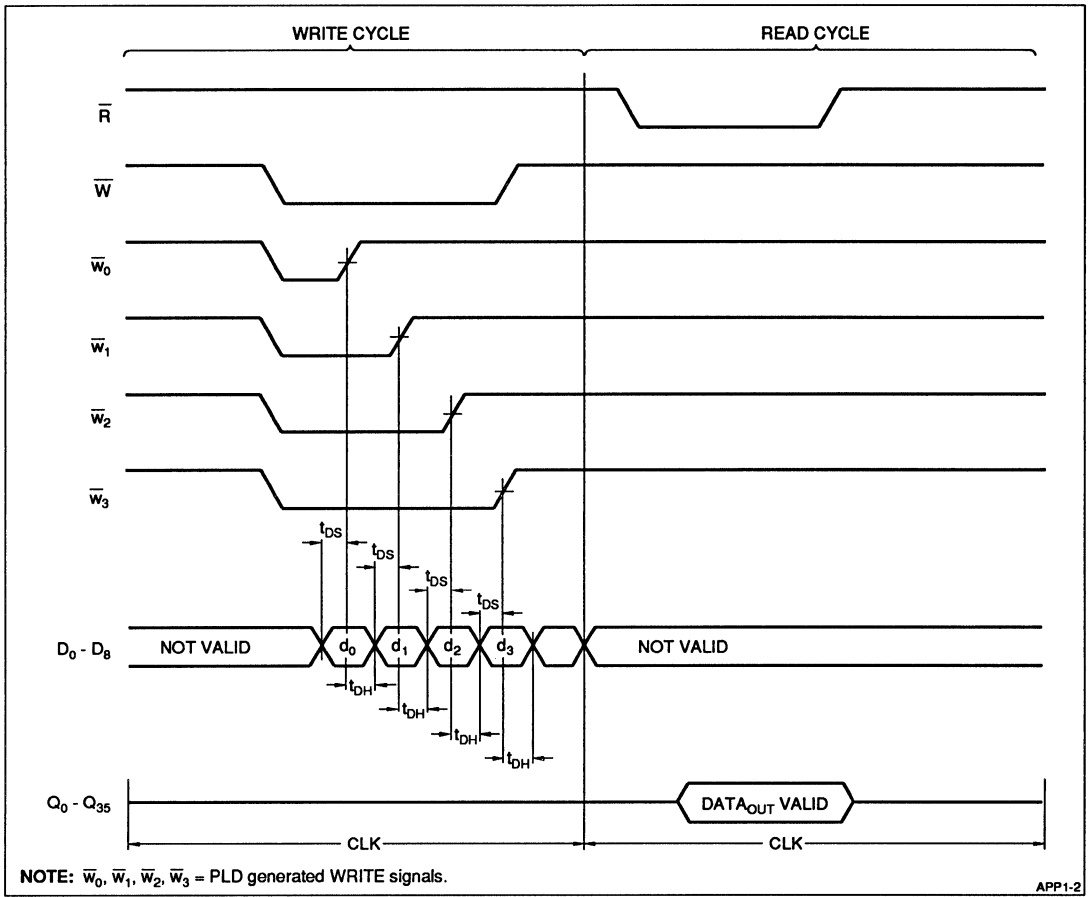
WRITE CYCLE

READ CYCLE

$\overline{R}$

$\overline{W}$

$\overline{w}_0$

$\overline{w}_1$

$\overline{w}_2$

$\overline{w}_3$

$t_{DS}$

$t_{DS}$

$t_{DS}$

$t_{DS}$

$D_0$ - $D_8$

NOT VALID

$d_0$

$d_1$

$d_2$

$d_3$

NOT VALID

$t_{DH}$

$t_{DH}$

$t_{DH}$

$t_{DH}$

$Q_0$ - $Q_{35}$

DATA$_{OUT}$ VALID

CLK

CLK

**NOTE:** $\overline{w}_0$, $\overline{w}_1$, $\overline{w}_2$, $\overline{w}_3$ = PLD generated WRITE signals.

APP1-2